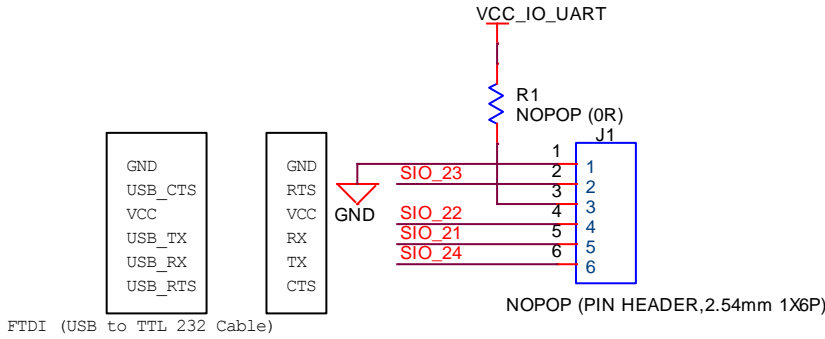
VCC_IO_UART

R1
NOPOP (0R)

J1

GND
USB_CTS
VCC
USB_TX
USB_RX
USB_RTS

GND
RTS
VCC
RX
TX
CTS

GND

SIO_23
SIO_22
SIO_21
SIO_24

1
2
3
4
5
6

1
2
3
4
5
6

NOPOP (PIN HEADER,2.54mm 1X6P)

FTDI (USB to TTL 232 Cable)